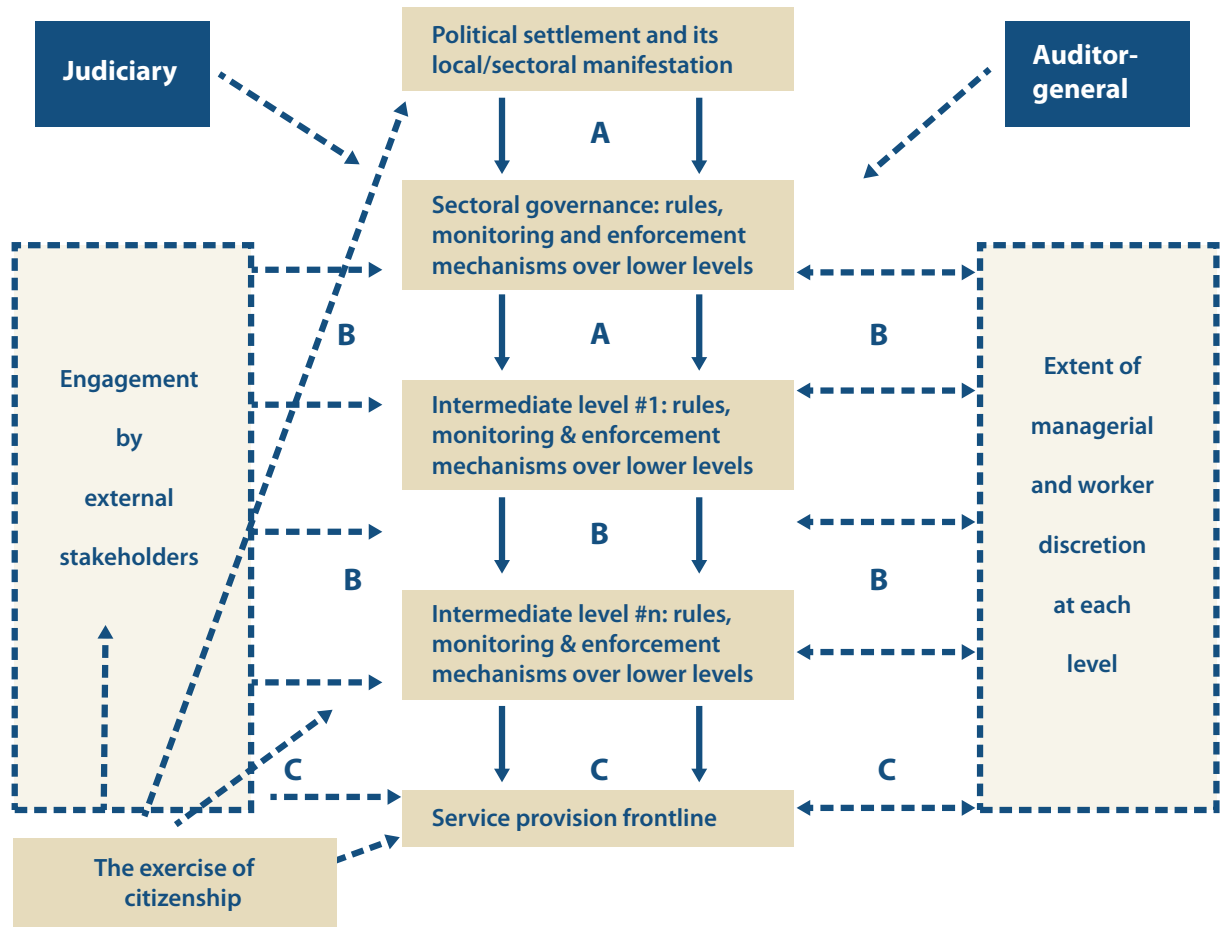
Judiciary

Political settlement and its local/sectoral manifestation

Auditor-general

A

Sectoral governance: rules, monitoring and enforcement mechanisms over lower levels

Engagement by external stakeholders

B

A

B

Extent of managerial and worker discretion at each level

Intermediate level #1: rules, monitoring & enforcement mechanisms over lower levels

B

B

B

Intermediate level #n: rules, monitoring & enforcement mechanisms over lower levels

C

C

C

Service provision frontline

The exercise of citizenship